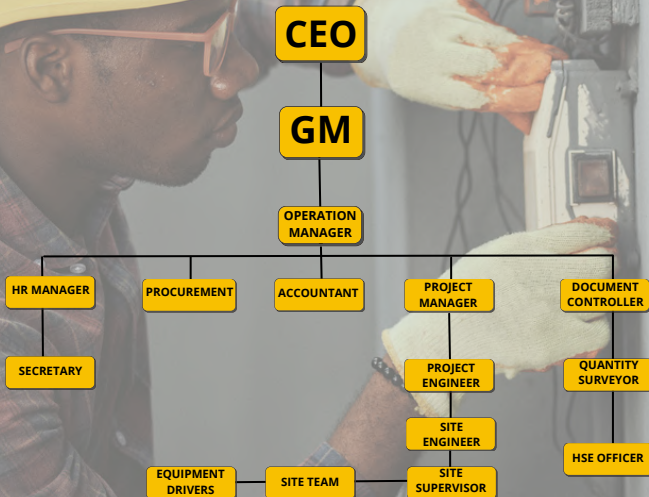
CEO

GM

OPERATION MANAGER

HR MANAGER

PROCUREMENT

ACCOUNTANT

PROJECT MANAGER

DOCUMENT CONTROLLER

SECRETARY

PROJECT ENGINEER

QUANTITY SURVEYOR

SITE ENGINEER

HSE OFFICER

EQUIPMENT DRIVERS

SITE TEAM

SITE SUPERVISOR